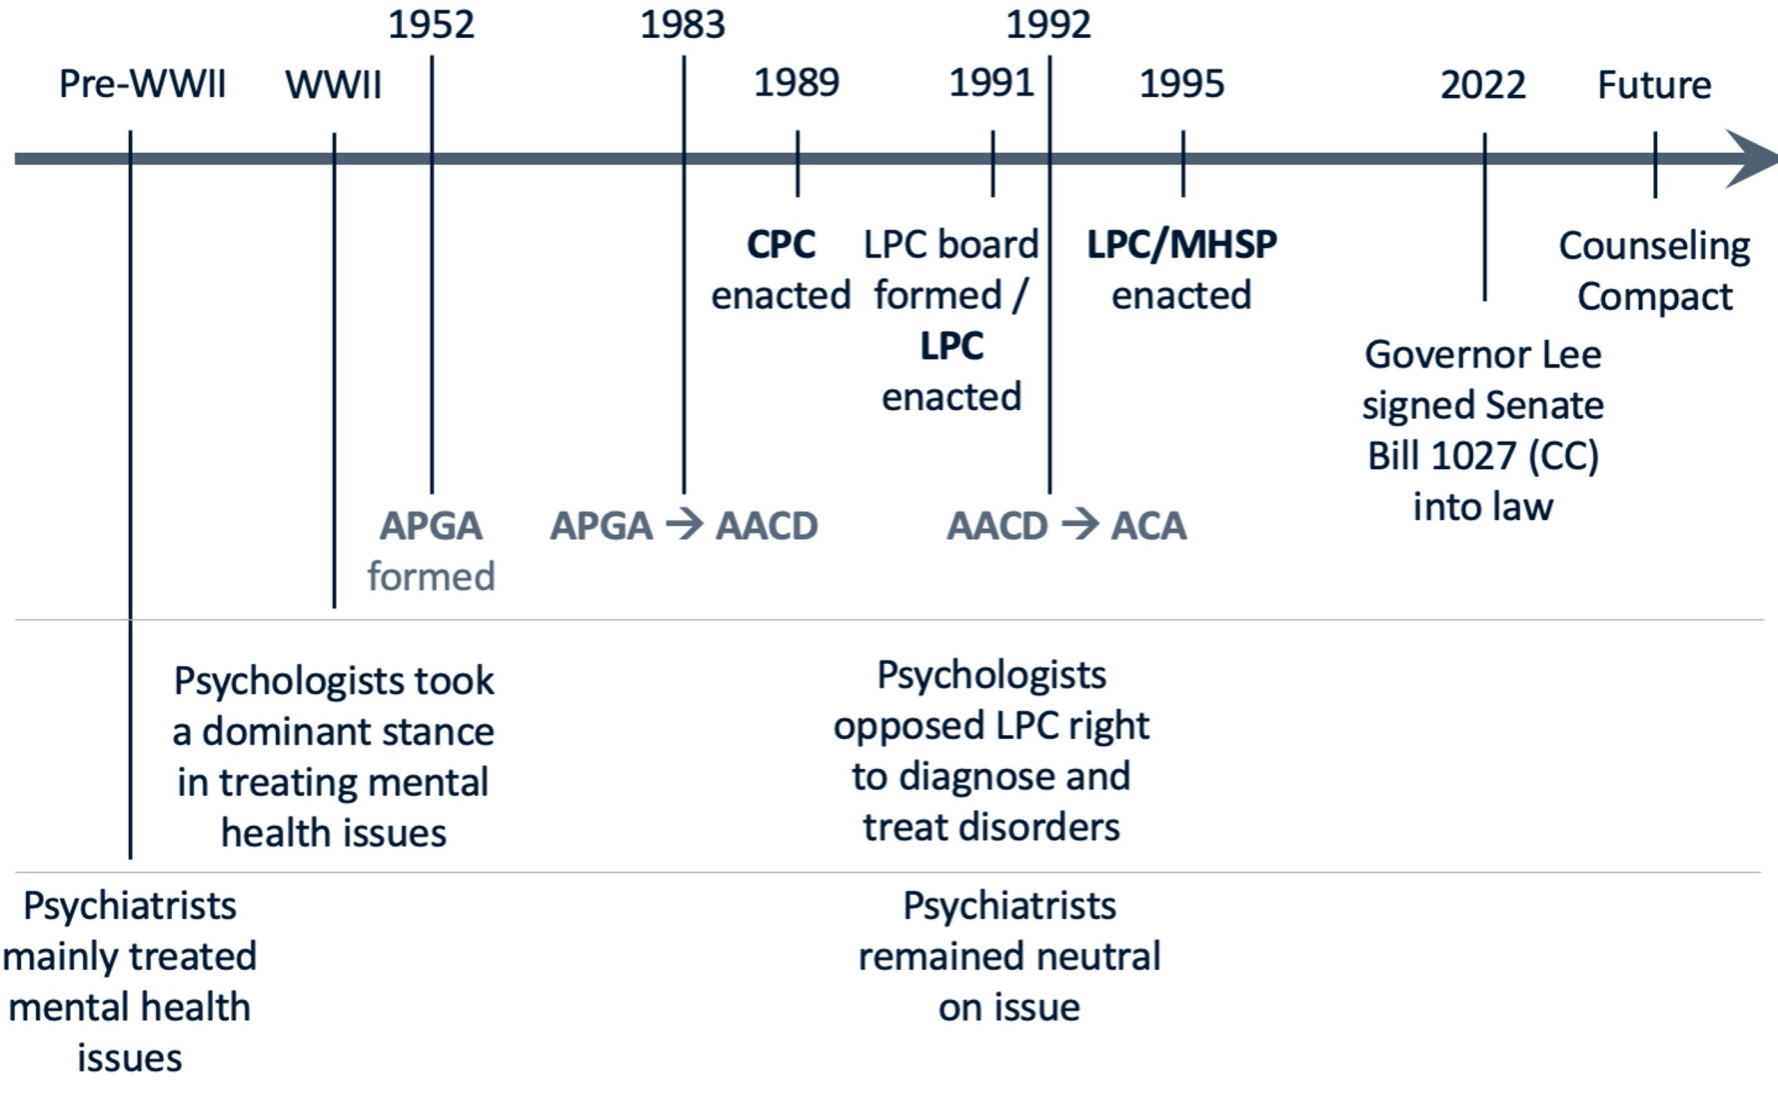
1952 1983 1992

Pre-WWII WWII 1989 1991 1995 2022 Future

CPC enacted

LPC board formed / LPC enacted

LPC/MHSP enacted

Counseling Compact

Governor Lee signed Senate Bill 1027 (CC) into law

APGA formed

APGA → AACD

AACD → ACA

Psychologists took a dominant stance in treating mental health issues

Psychologists opposed LPC right to diagnose and treat disorders

Psychiatrists mainly treated mental health issues

Psychiatrists remained neutral on issue